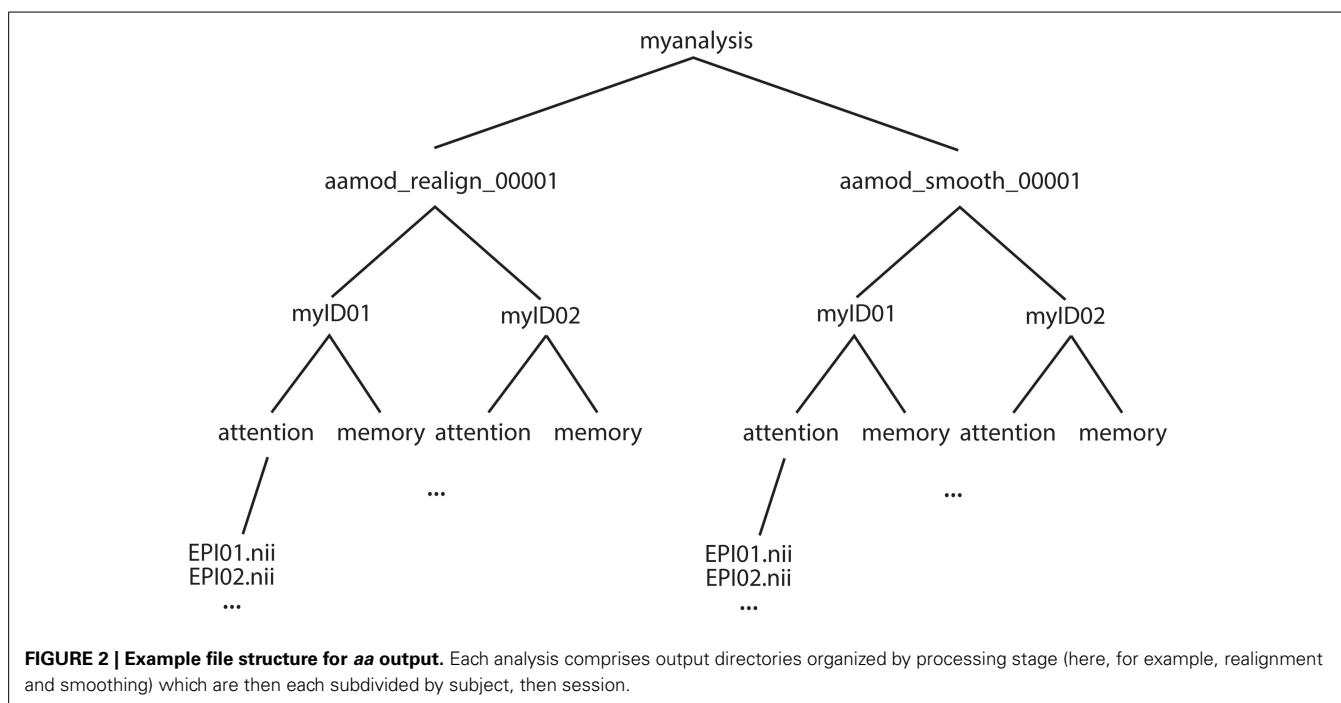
myanalysis

aamod_realign_00001

aamod_smooth_00001

myID01

myID02

myID01

myID02

attention

memory

attention

memory

attention

memory

attention

memory

...

...

EPI01.nii
EPI02.nii
...

EPI01.nii
EPI02.nii
...

**FIGURE 2 | Example file structure for *aa* output.** Each analysis comprises output directories organized by processing stage (here, for example, realignment and smoothing) which are then each subdivided by subject, then session.